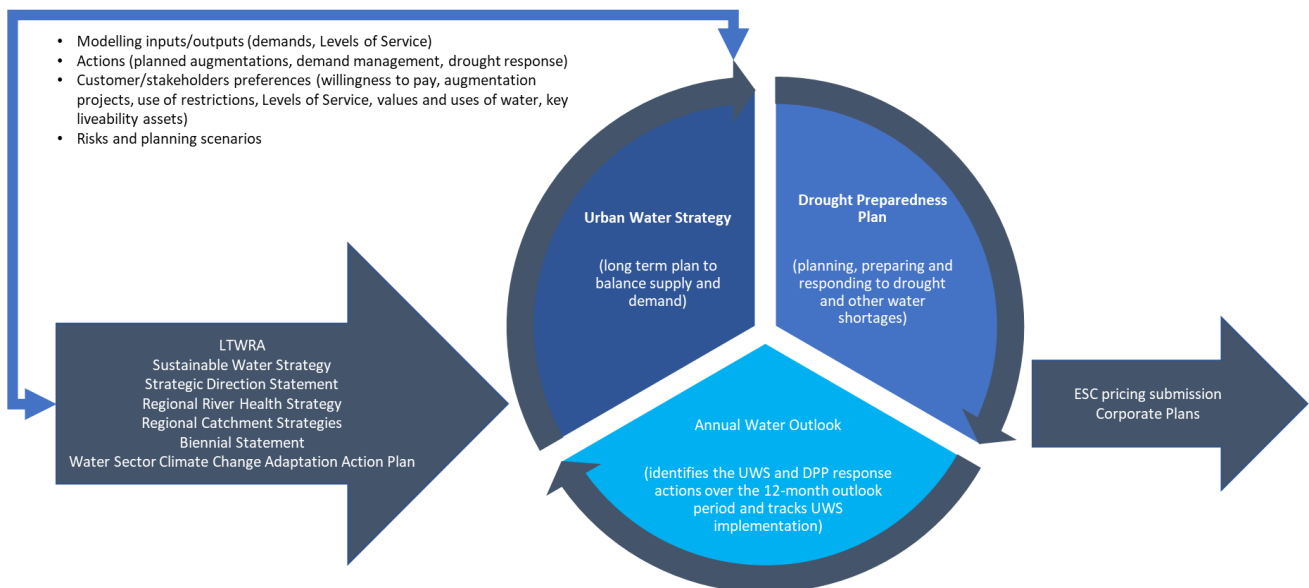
- Modelling inputs/outputs (demands, Levels of Service)
- Actions (planned augmentations, demand management, drought response)
- Customer/stakeholders preferences (willingness to pay, augmentation projects, use of restrictions, Levels of Service, values and uses of water, key liveability assets)
- Risks and planning scenarios

LTWRA
Sustainable Water Strategy
Strategic Direction Statement
Regional River Health Strategy
Regional Catchment Strategies
Biennial Statement
Water Sector Climate Change Adaptation Action Plan

Urban Water Strategy

(long term plan to balance supply and demand)

Drought Preparedness Plan

(planning, preparing and responding to drought and other water shortages)

Annual Water Outlook

(identifies the UWS and DPP response actions over the 12-month outlook period and tracks UWS implementation)

ESC pricing submission
Corporate Plans